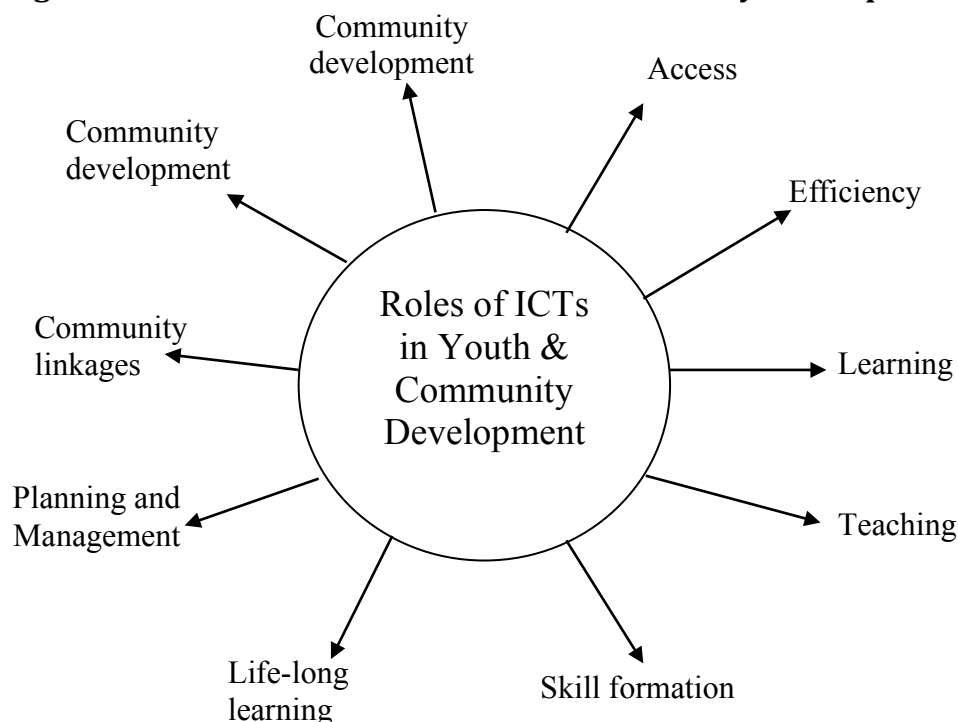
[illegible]

Community development

Access

Community development

Efficiency

Roles of ICTs in Youth & Community Development

Community linkages

Learning

Planning and Management

Teaching

Life-long learning

Skill formation